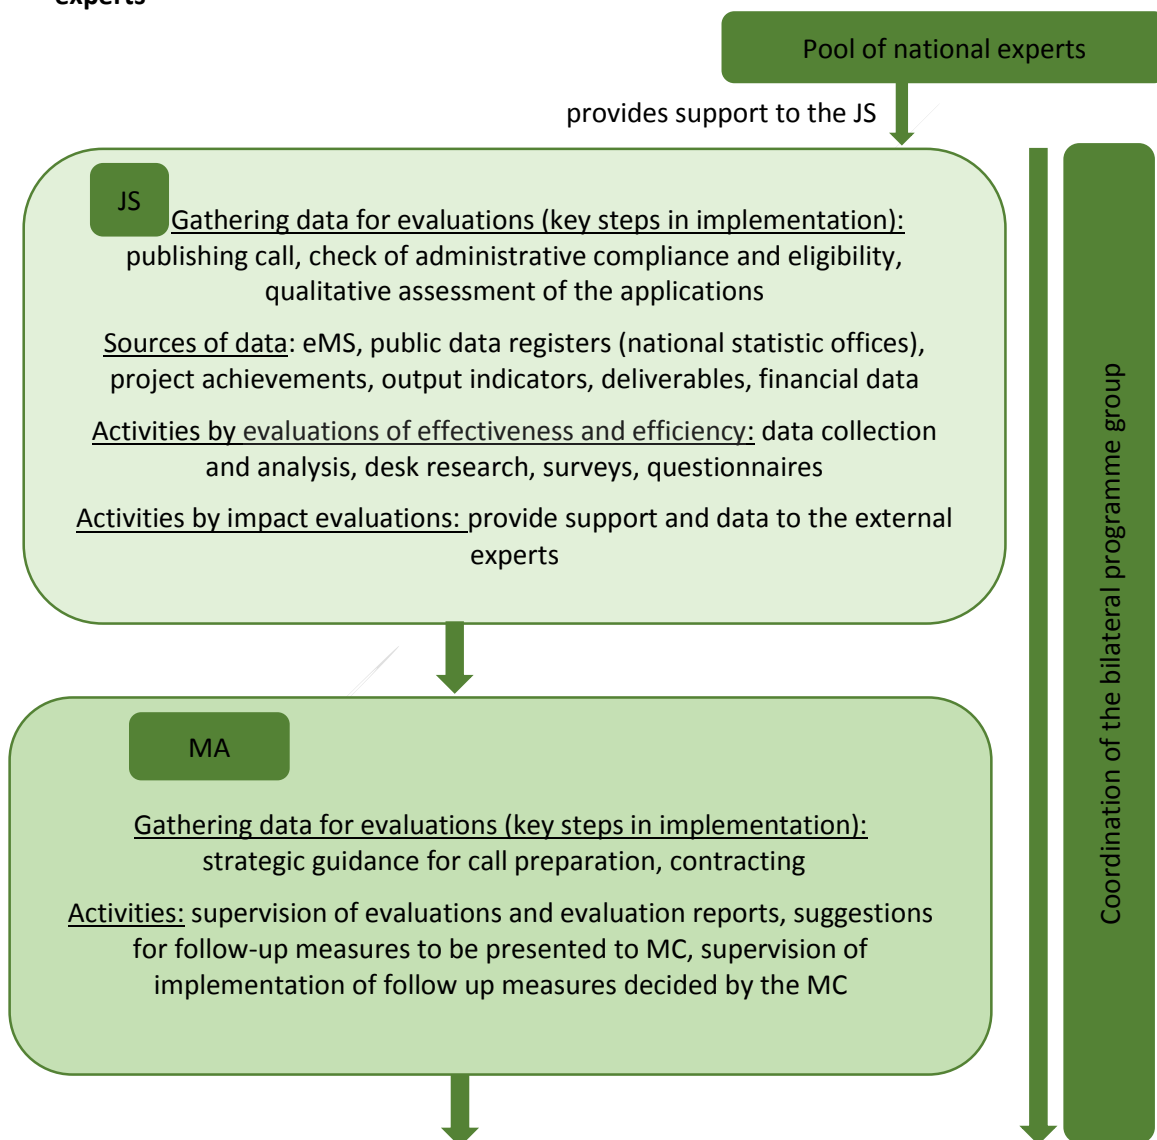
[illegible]

Pool of national experts

provides support to the JS

JS

Gathering data for evaluations (key steps in implementation): publishing call, check of administrative compliance and eligibility, qualitative assessment of the applications

Sources of data: eMS, public data registers (national statistic offices), project achievements, output indicators, deliverables, financial data

Activities by evaluations of effectiveness and efficiency: data collection and analysis, desk research, surveys, questionnaires

Activities by impact evaluations: provide support and data to the external experts

MA

Gathering data for evaluations (key steps in implementation): strategic guidance for call preparation, contracting

Activities: supervision of evaluations and evaluation reports, suggestions for follow-up measures to be presented to MC, supervision of implementation of follow up measures decided by the MC

Coordination of the bilateral programme group